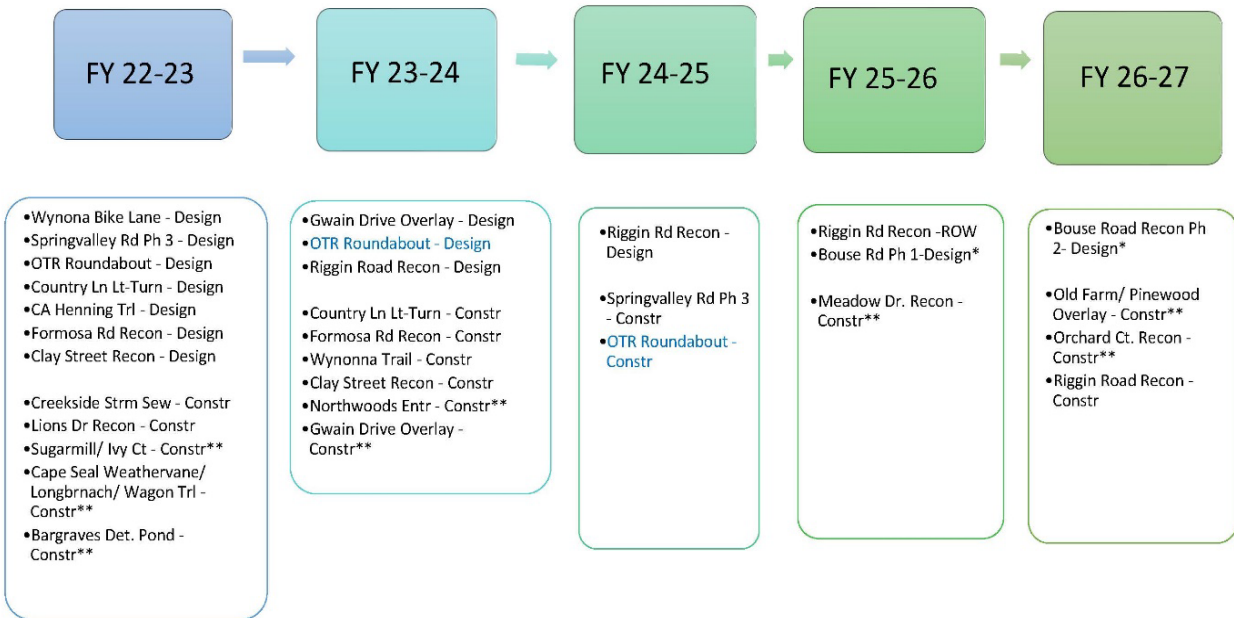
FY 22-23

FY 23-24

FY 24-25

FY 25-26

FY 26-27

•Wynona Bike Lane - Design
•Springvalley Rd Ph 3 - Design
•OTR Roundabout - Design
•Country Ln Lt-Turn - Design
•CA Henning Trl - Design
•Formosa Rd Recon - Design
•Clay Street Recon - Design

•Creekside Strm Sew - Constr
•Lions Dr Recon - Constr
•Sugarmill/ Ivy Ct - Constr**
•Cape Seal Weathervane/ Longbrnach/ Wagon Trl - Constr**
•Bargraves Det. Pond - Constr**

•Gwain Drive Overlay - Design
•OTR Roundabout - Design
•Riggin Road Recon - Design

•Country Ln Lt-Turn - Constr
•Formosa Rd Recon - Constr
•Wynonna Trail - Constr
•Clay Street Recon - Constr
•Northwoods Entr - Constr**
•Gwain Drive Overlay - Constr**

•Riggin Rd Recon - Design

•Springvalley Rd Ph 3 - Constr
•OTR Roundabout - Constr

•Riggin Rd Recon -ROW
•Bouse Rd Ph 1-Design*

•Meadow Dr. Recon - Constr**

•Bouse Road Recon Ph 2- Design*

•Old Farm/ Pinewood Overlay - Constr**
•Orchard Ct. Recon - Constr**
•Riggin Road Recon - Constr